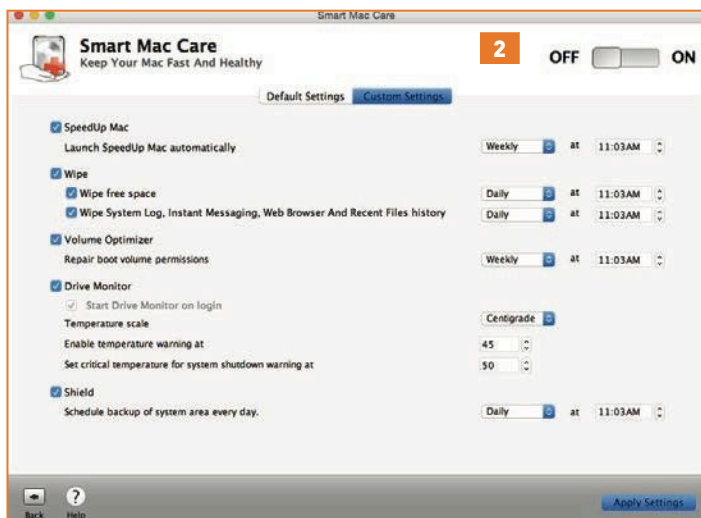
Smart Mac Care

Smart Mac Care
Keep Your Mac Fast And Healthy

2

OFF ON

Default Settings Custom Settings

SpeedUp Mac
Launch SpeedUp Mac automatically Weekly at 11:03AM

Wipe
Wipe free space Daily at 11:03AM
Wipe System Log, Instant Messaging, Web Browser And Recent Files history Daily at 11:03AM

Volume Optimizer
Repair boot volume permissions Weekly at 11:03AM

Drive Monitor
Start Drive Monitor on login
Temperature scale Centigrade
Enable temperature warning at 45
Set critical temperature for system shutdown warning at 50

Shield
Schedule backup of system area every day. Daily at 11:03AM

Back Help Apply Settings